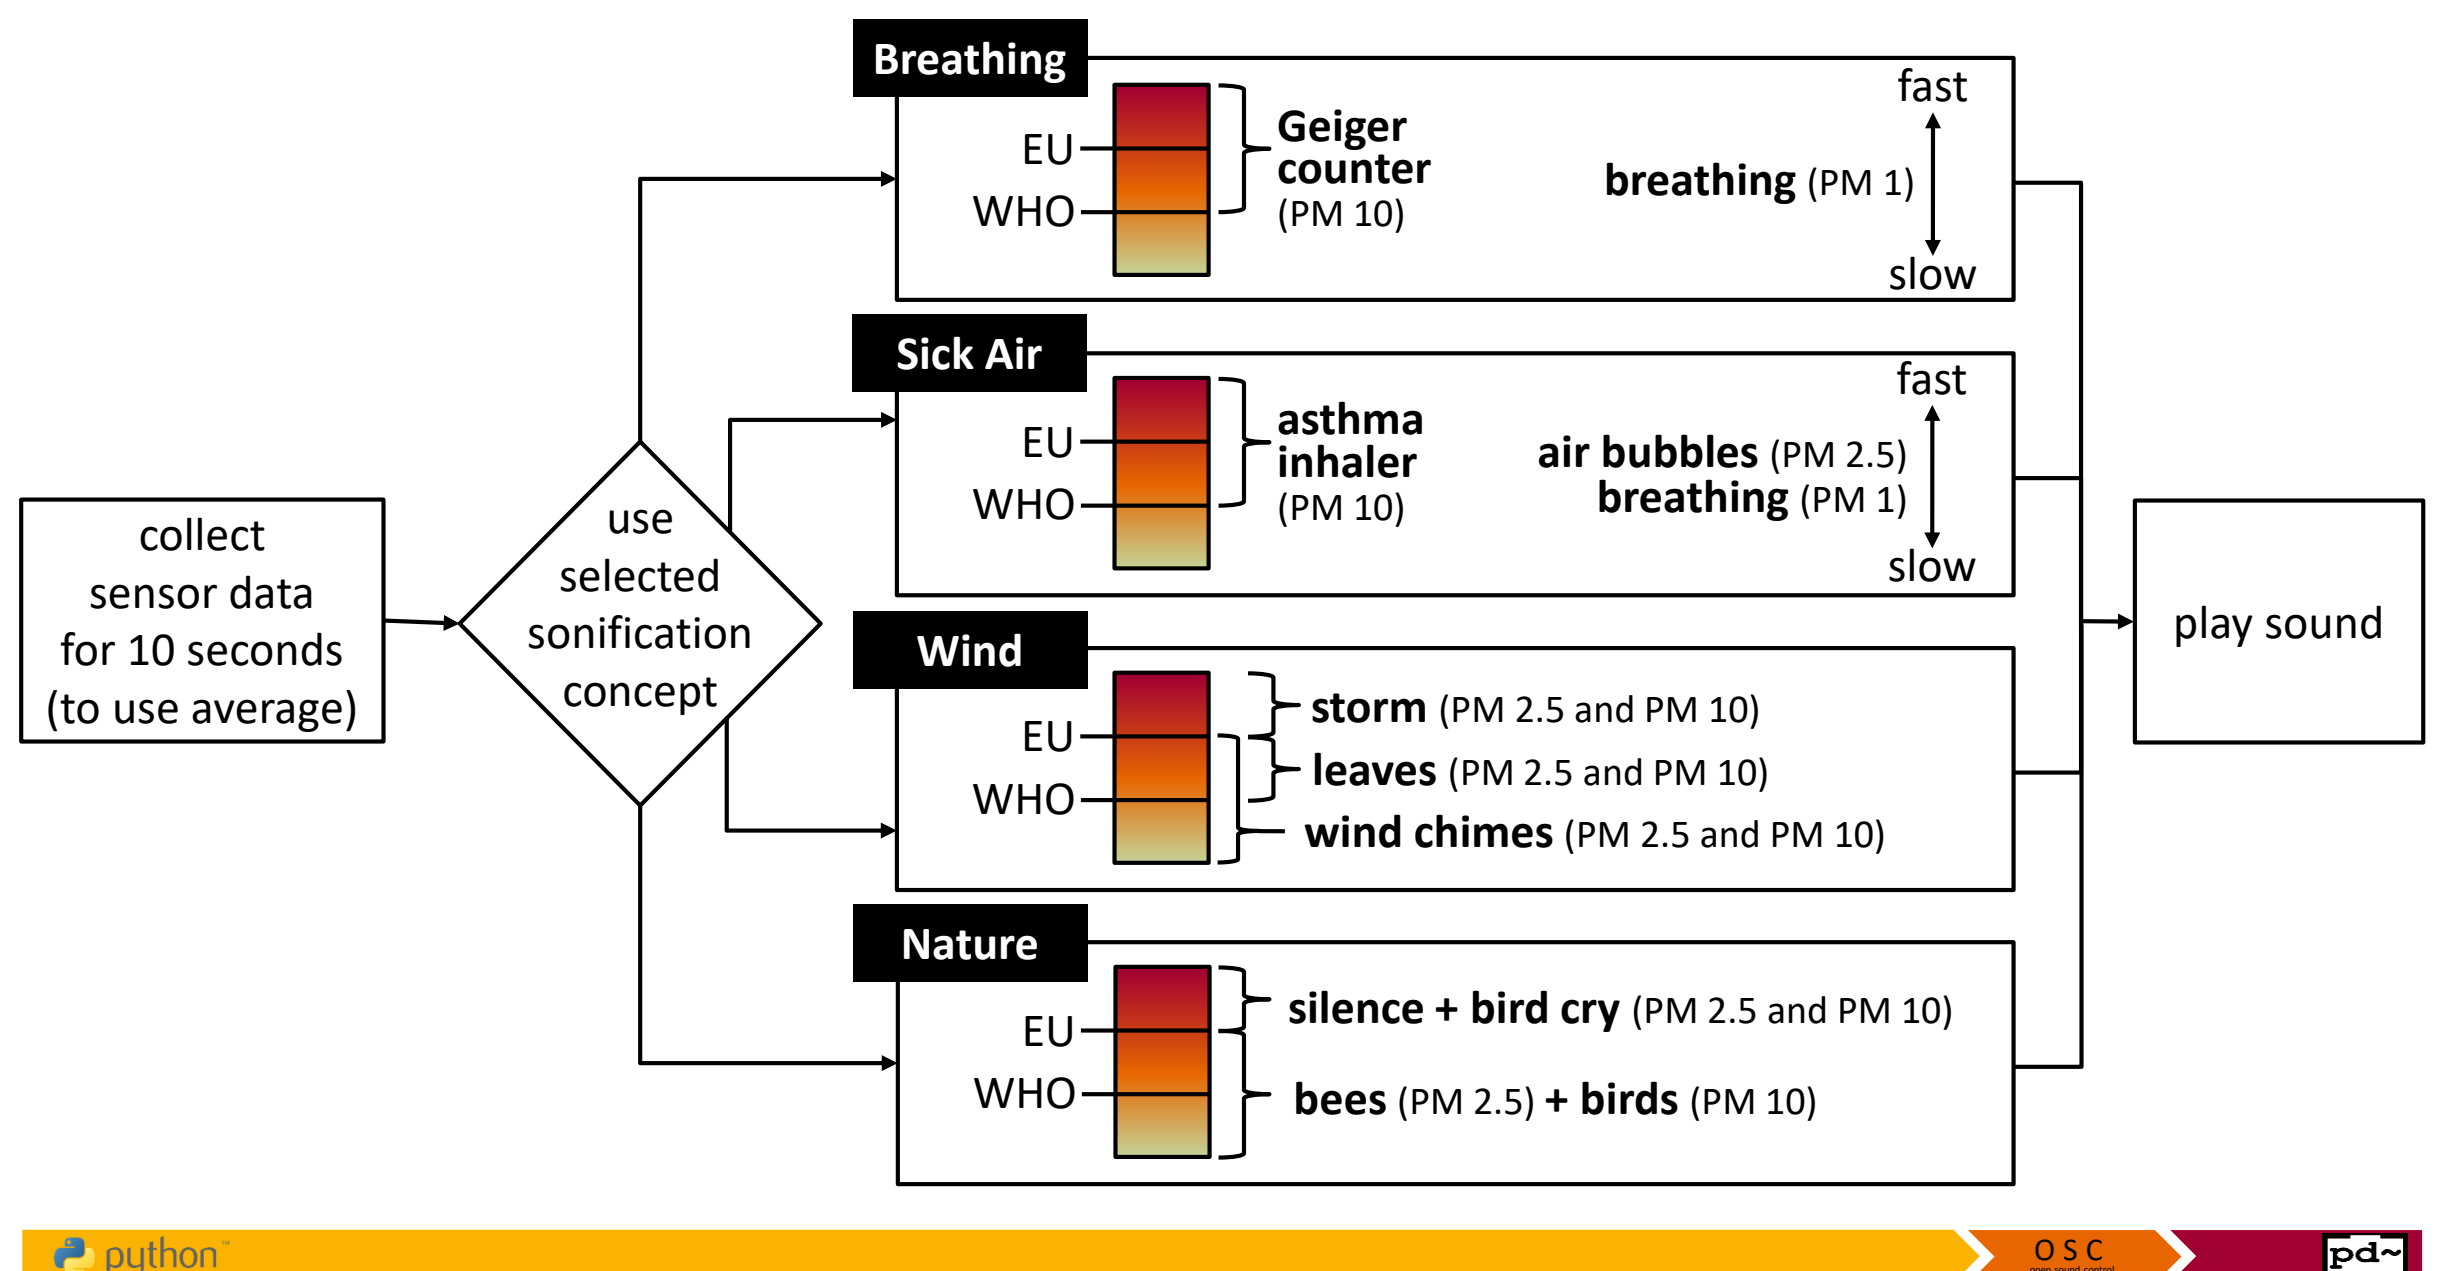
collect sensor data for 10 seconds (to use average)

use selected sonification concept

Breathing

EU
WHO

Geiger counter (PM 10)

fast
breathing (PM 1)
slow

Sick Air

EU
WHO

asthma inhaler (PM 10)

fast
air bubbles (PM 2.5)
breathing (PM 1)
slow

Wind

EU
WHO

storm (PM 2.5 and PM 10)
leaves (PM 2.5 and PM 10)
wind chimes (PM 2.5 and PM 10)

Nature

EU
WHO

silence + bird cry (PM 2.5 and PM 10)
bees (PM 2.5) + birds (PM 10)

play sound

python™
OSC
open sound control
pd~